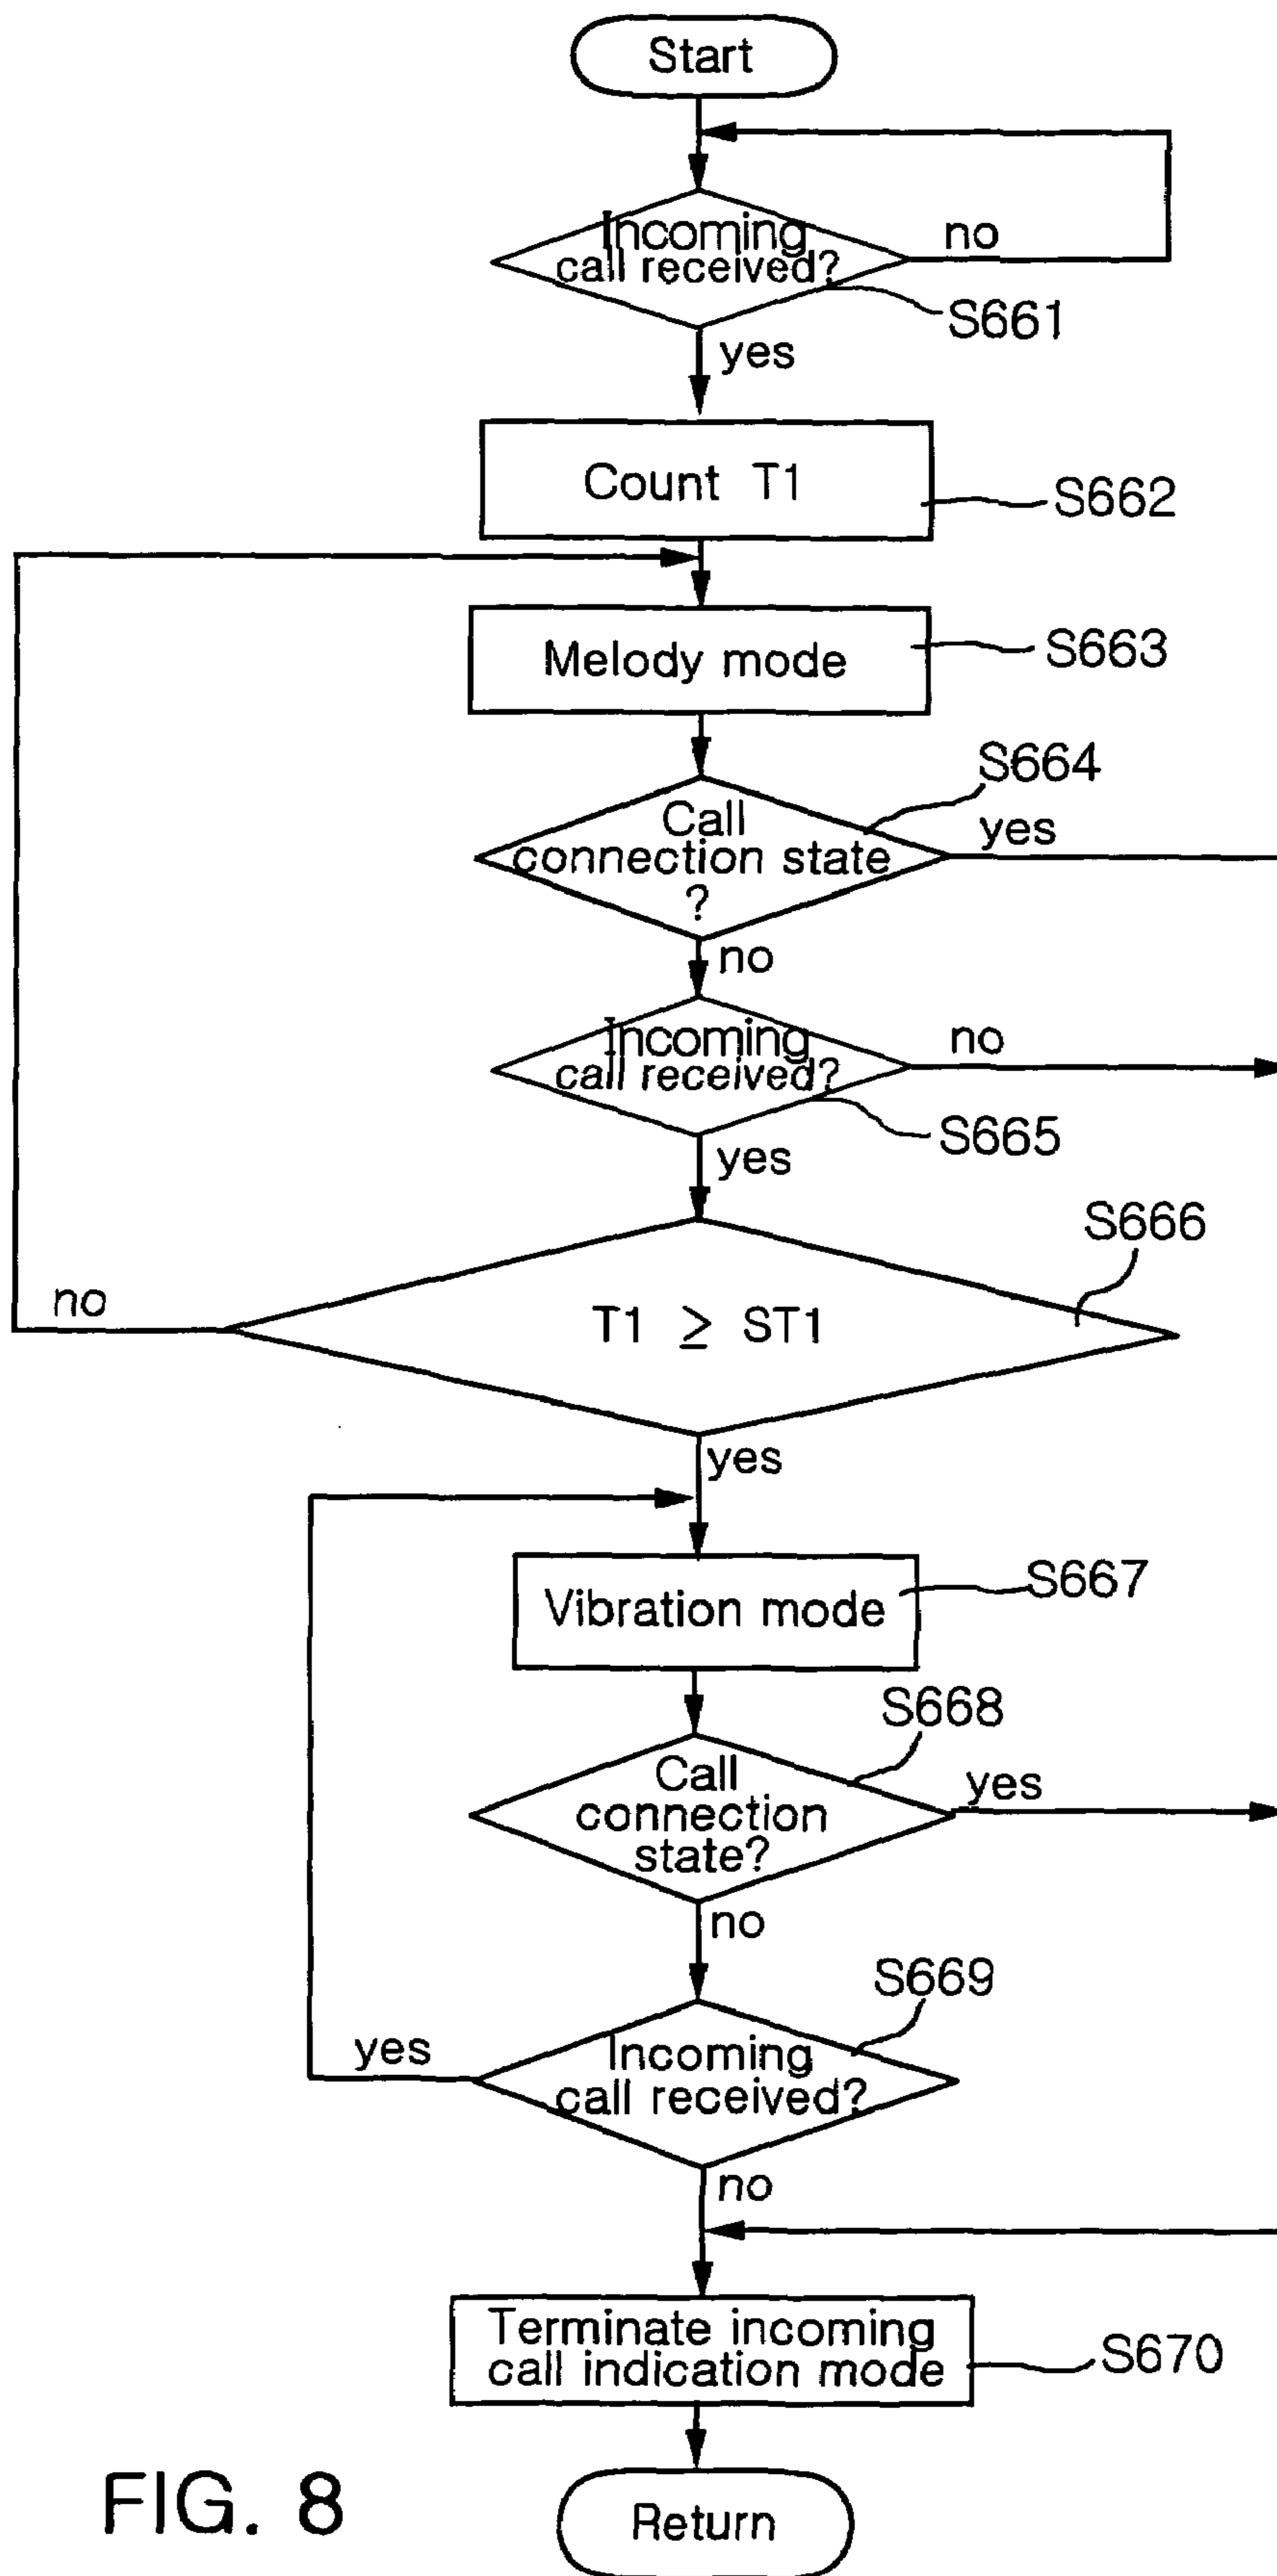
Start

Incoming call received?

no

S661

yes

Count T1

S662

Melody mode

S663

S664

Call connection state ?

yes

no

Incoming call received?

no

S665

yes

S666

no

$T1 \geq ST1$

yes

Vibration mode

S667

S668

Call connection state?

yes

no

S669

yes

Incoming call received?

no

Terminate incoming call indication mode

S670

FIG. 8

Return